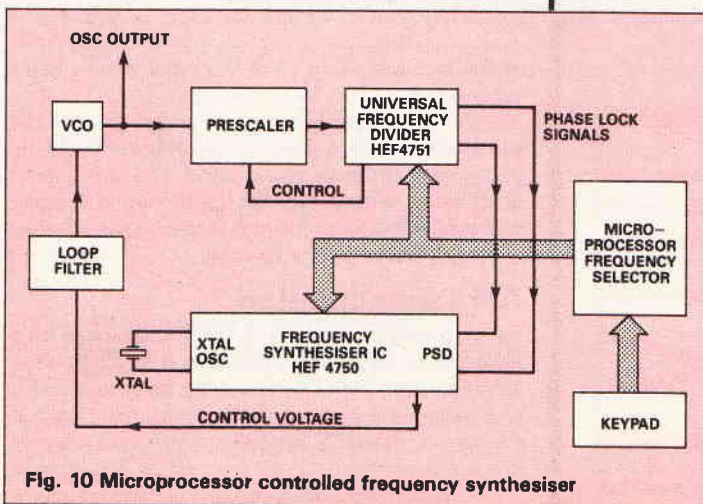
OSC OUTPUT

VCO

PRESCALER

UNIVERSAL FREQUENCY DIVIDER HEF4751

PHASE LOCK SIGNALS

CONTROL

LOOP FILTER

MICRO-PROCESSOR FREQUENCY SELECTOR

XTAL OSC

FREQUENCY SYNTHESISER IC HEF 4750

PSD

XTAL

CONTROL VOLTAGE

KEYPAD

Fig. 10 Microprocessor controlled frequency synthesiser